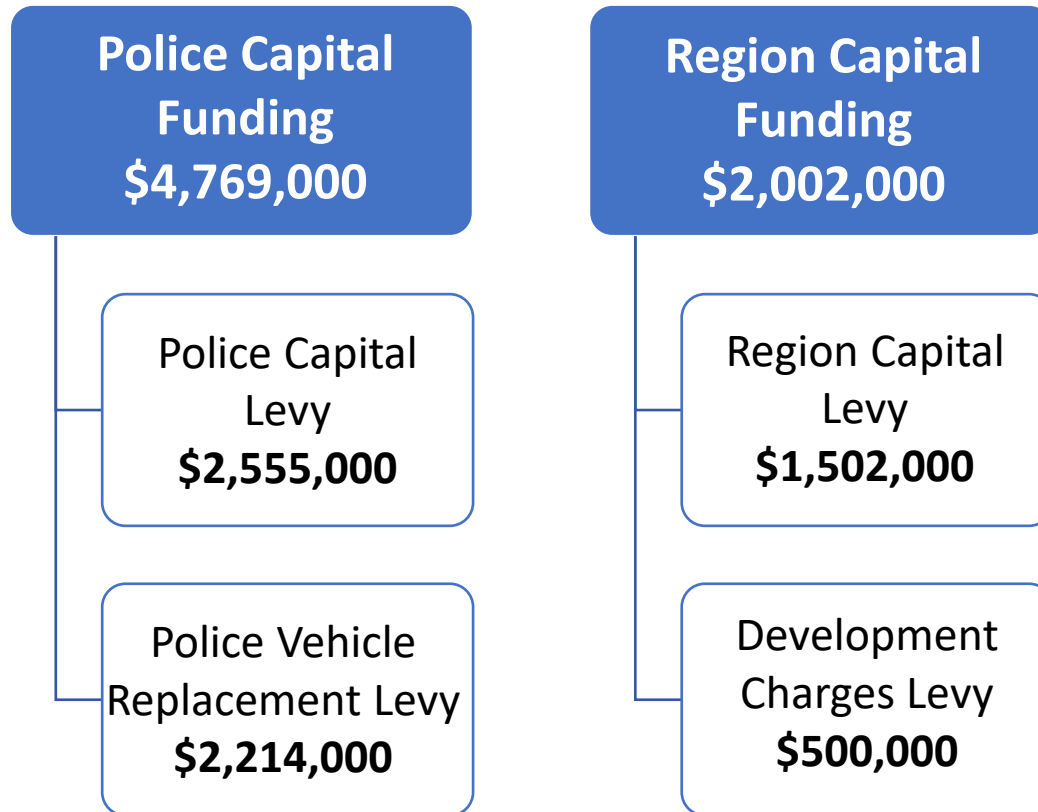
Police Capital Funding
$4,769,000

Police Capital Levy
$2,555,000

Police Vehicle Replacement Levy
$2,214,000

Region Capital Funding
$2,002,000

Region Capital Levy
$1,502,000

Development Charges Levy
$500,000